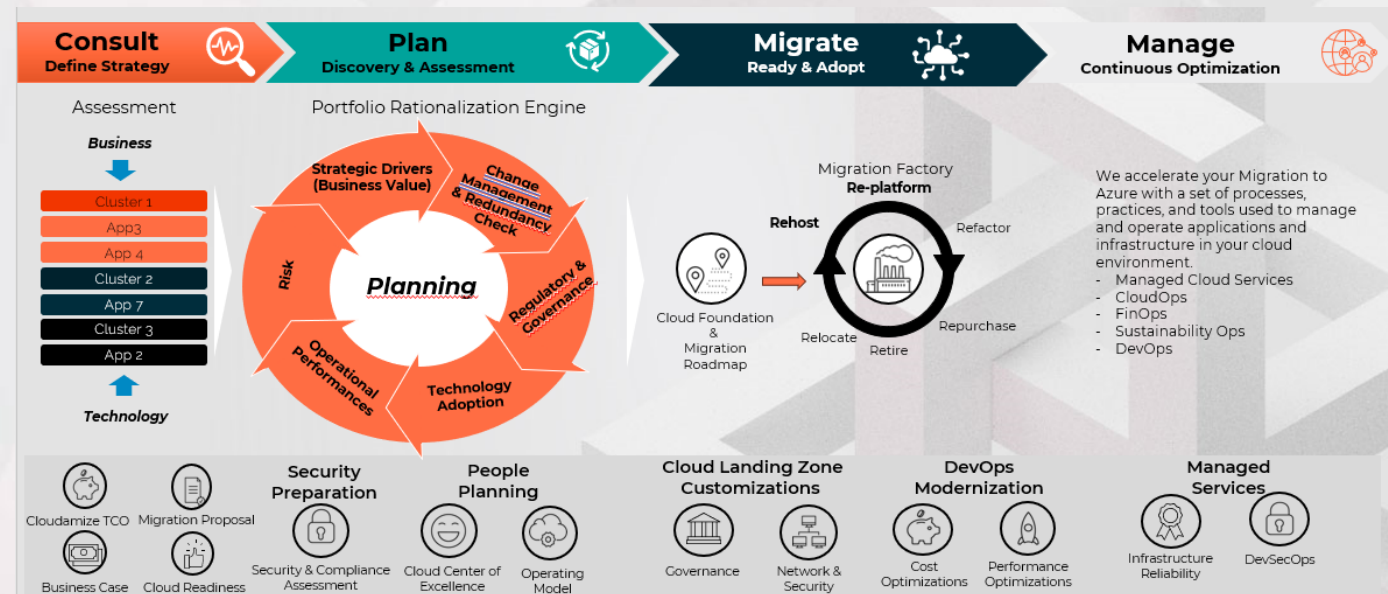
Consult
Define Strategy

Plan
Discovery & Assessment

Migrate
Ready & Adopt

Manage
Continuous Optimization

Assessment

Business

Cluster 1
App3
App 4
Cluster 2
App 7
Cluster 3
App 2

Technology

Portfolio Rationalization Engine

Strategic Drivers (Business Value)
Change Management & Redundancy Check
Regulatory & Governance
Technology Adoption
Operational Performances
Risk
Planning

Migration Factory
Re-platform
Rehost
Refactor
Repurchase
Retire
Relocate

Cloud Foundation & Migration Roadmap

We accelerate your Migration to Azure with a set of processes, practices, and tools used to manage and operate applications and infrastructure in your cloud environment.
- Managed Cloud Services
- CloudOps
- FinOps
- Sustainability Ops
- DevOps

Cloudamize TCO
Migration Proposal
Business Case
Cloud Readiness

Security Preparation
Security & Compliance Assessment

People Planning
Cloud Center of Excellence
Operating Model

Cloud Landing Zone Customizations
Governance
Network & Security

DevOps Modernization
Cost Optimizations
Performance Optimizations

Managed Services
Infrastructure Reliability
DevSecOps